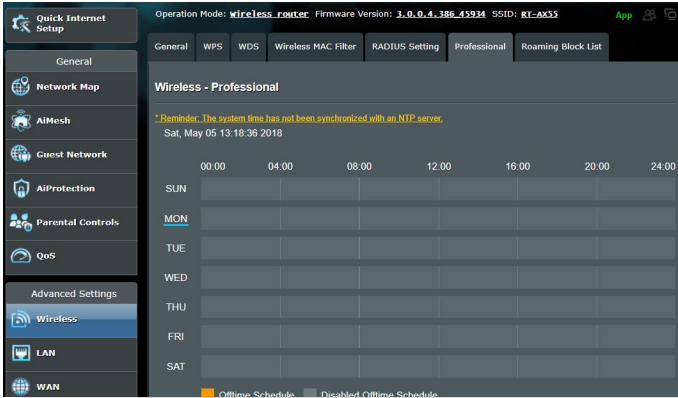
Quick Internet Setup

General

Network Map

AiMesh

Guest Network

AiProtection

Parental Controls

QoS

Advanced Settings

Wireless

LAN

WAN

Operation Mode: Wireless router Firmware Version: 3.0.0.4.386_45934 SSID: RT-AX55

App

General WPS WDS Wireless MAC Filter RADIUS Setting Professional Roaming Block List

Wireless - Professional

* Reminder: The system time has not been synchronized with an NTP server.

Sat, May 05 13:18:36 2018

00:00 04:00 08:00 12:00 16:00 20:00 24:00

SUN

MON

TUE

WED

THU

FRI

SAT

Offtime Schedule Disabled Offtime Schedule